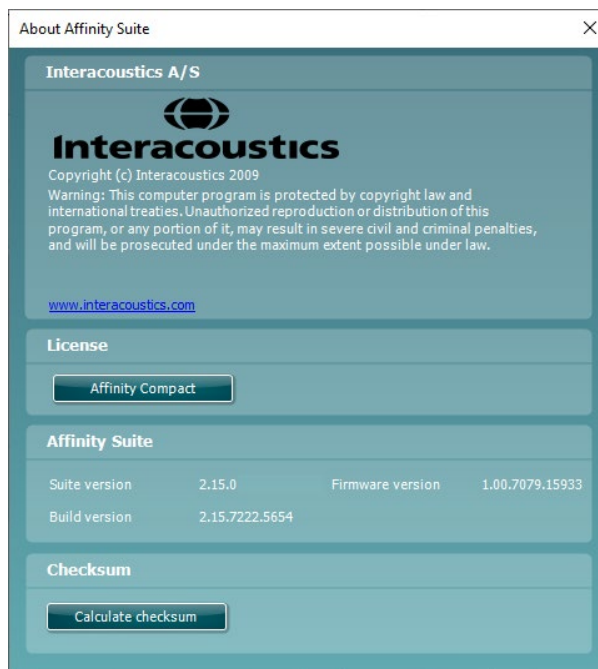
About Affinity Suite

X

Interacoustics A/S

Interacoustics

Copyright (c) Interacoustics 2009
Warning: This computer program is protected by copyright law and international treaties. Unauthorized reproduction or distribution of this program, or any portion of it, may result in severe civil and criminal penalties, and will be prosecuted under the maximum extent possible under law.

www.interacoustics.com

License

Affinity Compact

Affinity Suite

Suite version 2.15.0 Firmware version 1.00.7079.15933

Build version 2.15.7222.5654

Checksum

Calculate checksum